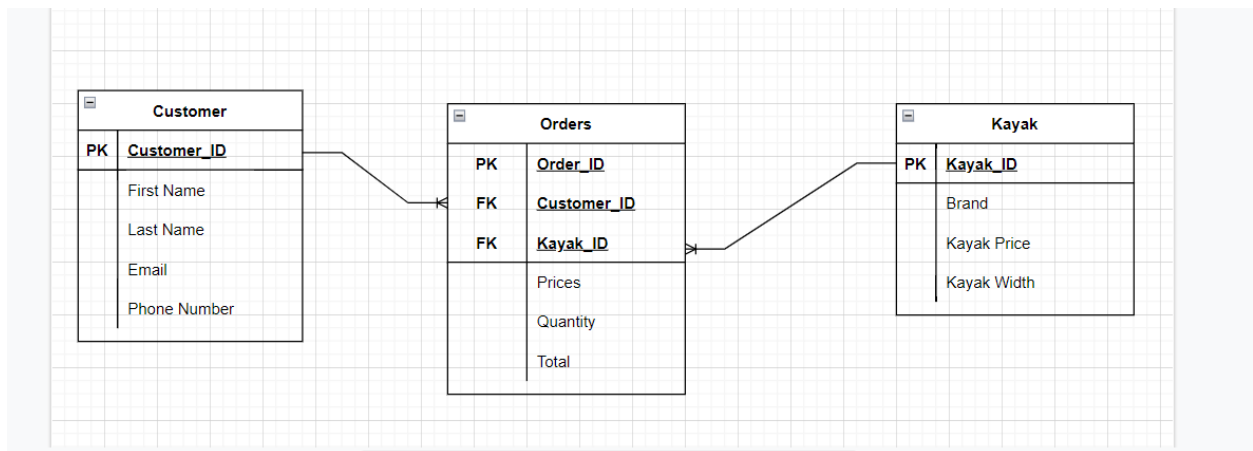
Customer

| PK | Customer_ID |
|---|---|
| | First Name |
| | Last Name |
| | Email |
| | Phone Number |

Orders

| PK | Order_ID |
|---|---|
| FK | Customer_ID |
| FK | Kayak_ID |
| | Prices |
| | Quantity |
| | Total |

Kayak

| PK | Kayak_ID |
|---|---|
| | Brand |
| | Kayak Price |
| | Kayak Width |